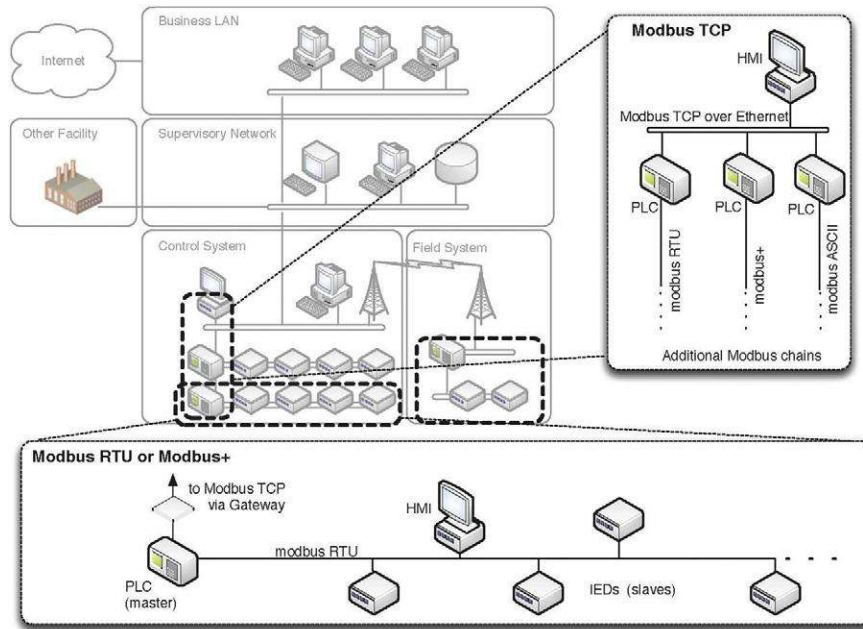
Internet

Business LAN

Other Facility

Supervisory Network

Control System

Field System

Modbus TCP

HMI

Modbus TCP over Ethernet

PLC

PLC

PLC

modbus RTU

modbus+

modbus ASCII

Additional Modbus chains

Modbus RTU or Modbus+

to Modbus TCP via Gateway

HMI

modbus RTU

PLC (master)

IEDs (slaves)